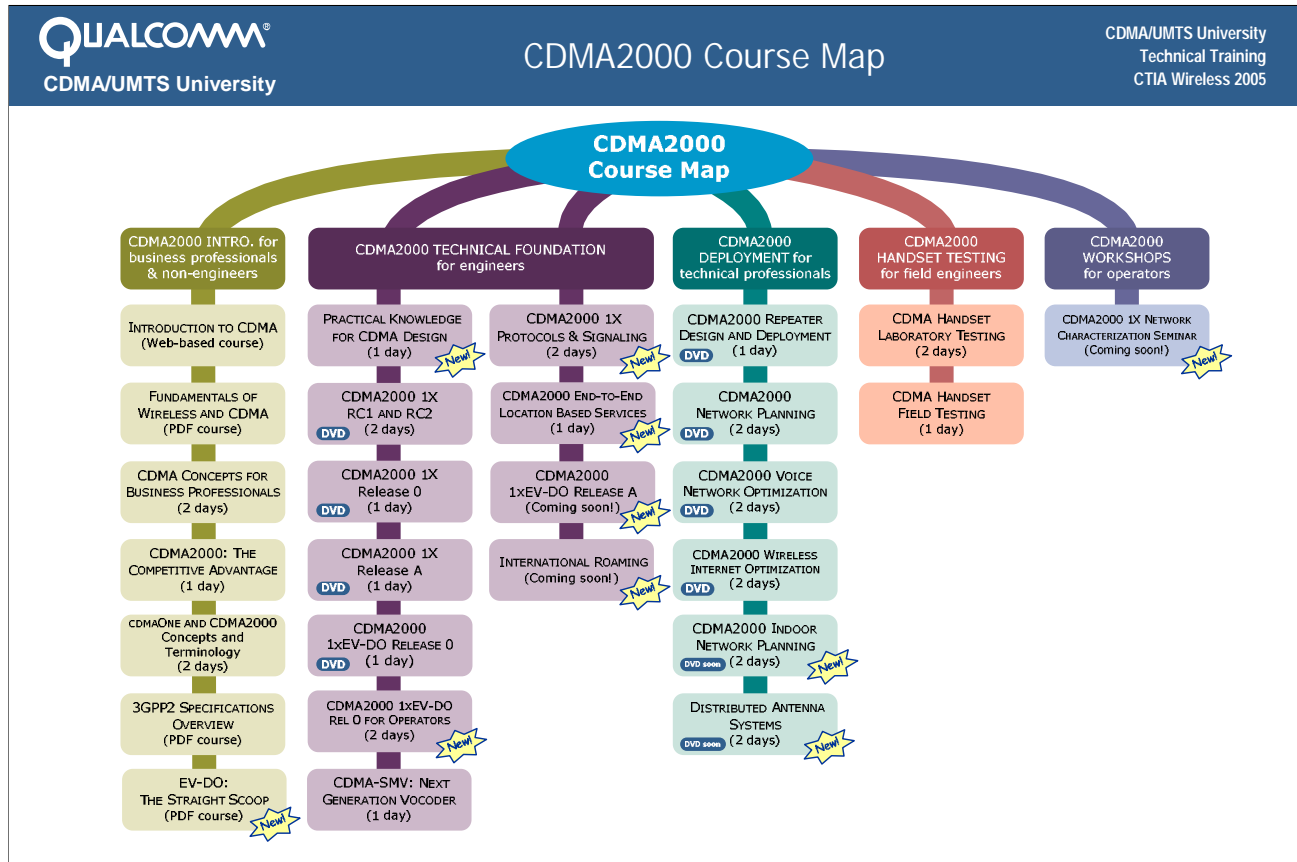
QUALCOMM®
CDMA/UMTS University

CDMA2000 Course Map

CDMA/UMTS University
Technical Training
CTIA Wireless 2005

CDMA2000 Course Map

CDMA2000 INTRO. for business professionals & non-engineers

Introduction to CDMA (Web-based course)

Fundamentals of Wireless and CDMA (PDF course)

CDMA Concepts for Business Professionals (2 days)

CDMA2000: The Competitive Advantage (1 day)

cdmaOne and CDMA2000 Concepts and Terminology (2 days)

3GPP2 Specifications Overview (PDF course)

EV-DO: The Straight Scoop (PDF course) New!

CDMA2000 TECHNICAL FOUNDATION for engineers

Practical Knowledge for CDMA Design (1 day) New!

CDMA2000 1X RC1 and RC2 DVD (2 days)

CDMA2000 1X Release 0 DVD (1 day)

CDMA2000 1X Release A DVD (1 day)

CDMA2000 1xEV-DO Release 0 DVD (1 day)

CDMA2000 1xEV-DO Rel 0 for Operators (2 days) New!

CDMA-SMV: Next Generation Vocoder (1 day)

CDMA2000 1X Protocols & Signaling (2 days) New!

CDMA2000 End-to-End Location Based Services (1 day) New!

CDMA2000 1xEV-DO Release A (Coming soon!) New!

International Roaming (Coming soon!) New!

CDMA2000 DEPLOYMENT for technical professionals

CDMA2000 Repeater Design and Deployment DVD (1 day)

CDMA2000 Network Planning DVD (2 days)

CDMA2000 Voice Network Optimization DVD (2 days)

CDMA2000 Wireless Internet Optimization DVD (2 days)

CDMA2000 Indoor Network Planning DVD soon (2 days) New!

Distributed Antenna Systems DVD soon (2 days) New!

CDMA2000 HANDSET TESTING for field engineers

CDMA Handset Laboratory Testing (2 days)

CDMA Handset Field Testing (1 day)

CDMA2000 WORKSHOPS for operators

CDMA2000 1X Network Characterization Seminar (Coming soon!) New!